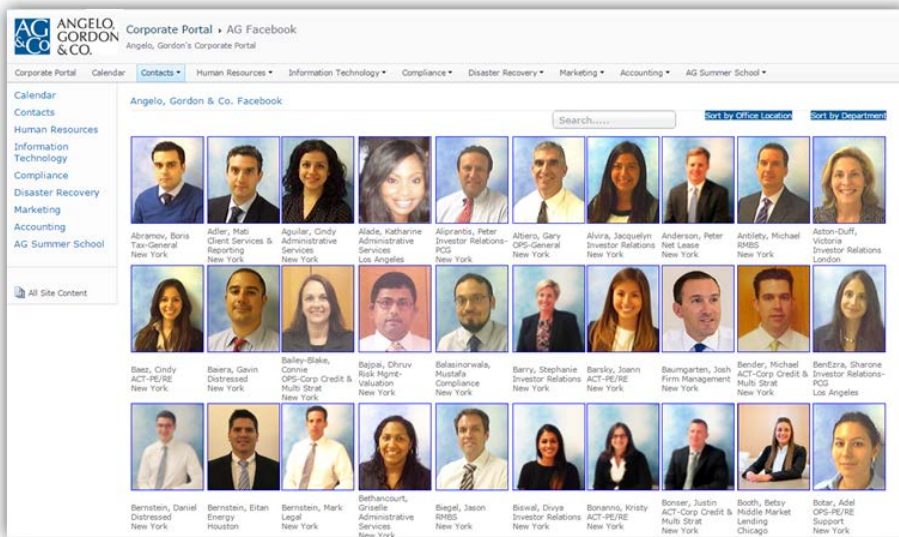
AG &Co ANGELO, GORDON & CO.

Corporate Portal ▸ AG Facebook
Angelo, Gordon's Corporate Portal

Corporate Portal | Calendar | Contacts ▾ | Human Resources ▾ | Information Technology ▾ | Compliance ▾ | Disaster Recovery ▾ | Marketing ▾ | Accounting ▾ | AG Summer School ▾

Calendar
Contacts
Human Resources
Information Technology
Compliance
Disaster Recovery
Marketing
Accounting
AG Summer School

All Site Content

Angelo, Gordon & Co. Facebook

Search.....

Sort by Office Location
Sort by Department

Abramov, Boris
Tax-General
New York

Adler, Mati
Client Services & Reporting
New York

Aguilar, Cindy
Administrative Services
New York

Alade, Katharine
Administrative Services
Los Angeles

Aliprantis, Peter
Investor Relations-PCG
New York

Altiero, Gary
OPS-General
New York

Alvira, Jacquelyn
Investor Relations
New York

Anderson, Peter
Net Lease
New York

Antilety, Michael
RMBS
New York

Aston-Duff, Victoria
Investor Relations
London

Baez, Cindy
ACT-PE/RE
New York

Baiera, Gavin
Distressed
New York

Bailey-Blake, Connie
OPS-Corp Credit & Multi Strat
New York

Bajpai, Dhruv
Risk Mgmt-Valuation
New York

Balasinorwala, Mustafa
Compliance
New York

Barry, Stephanie
Investor Relations
New York

Barsky, Joann
ACT-PE/RE
New York

Baumgarten, Josh
Firm Management
New York

Bender, Michael
ACT-Corp Credit & Multi Strat
New York

BenEzra, Sharone
Investor Relations-PCG
Los Angeles

Bernstein, Daniel
Distressed
New York

Bernstein, Eitan
Energy
Houston

Bernstein, Mark
Legal
New York

Bethancourt, Griselle
Administrative Services
New York

Biegel, Jason
RMBS
New York

Biswal, Divya
Investor Relations
New York

Bonanno, Kristy
ACT-PE/RE
New York

Bonser, Justin
ACT-Corp Credit & Multi Strat
New York

Booth, Betsy
Middle Market Lending
Chicago

Botar, Adel
OPS-PE/RE Support
New York